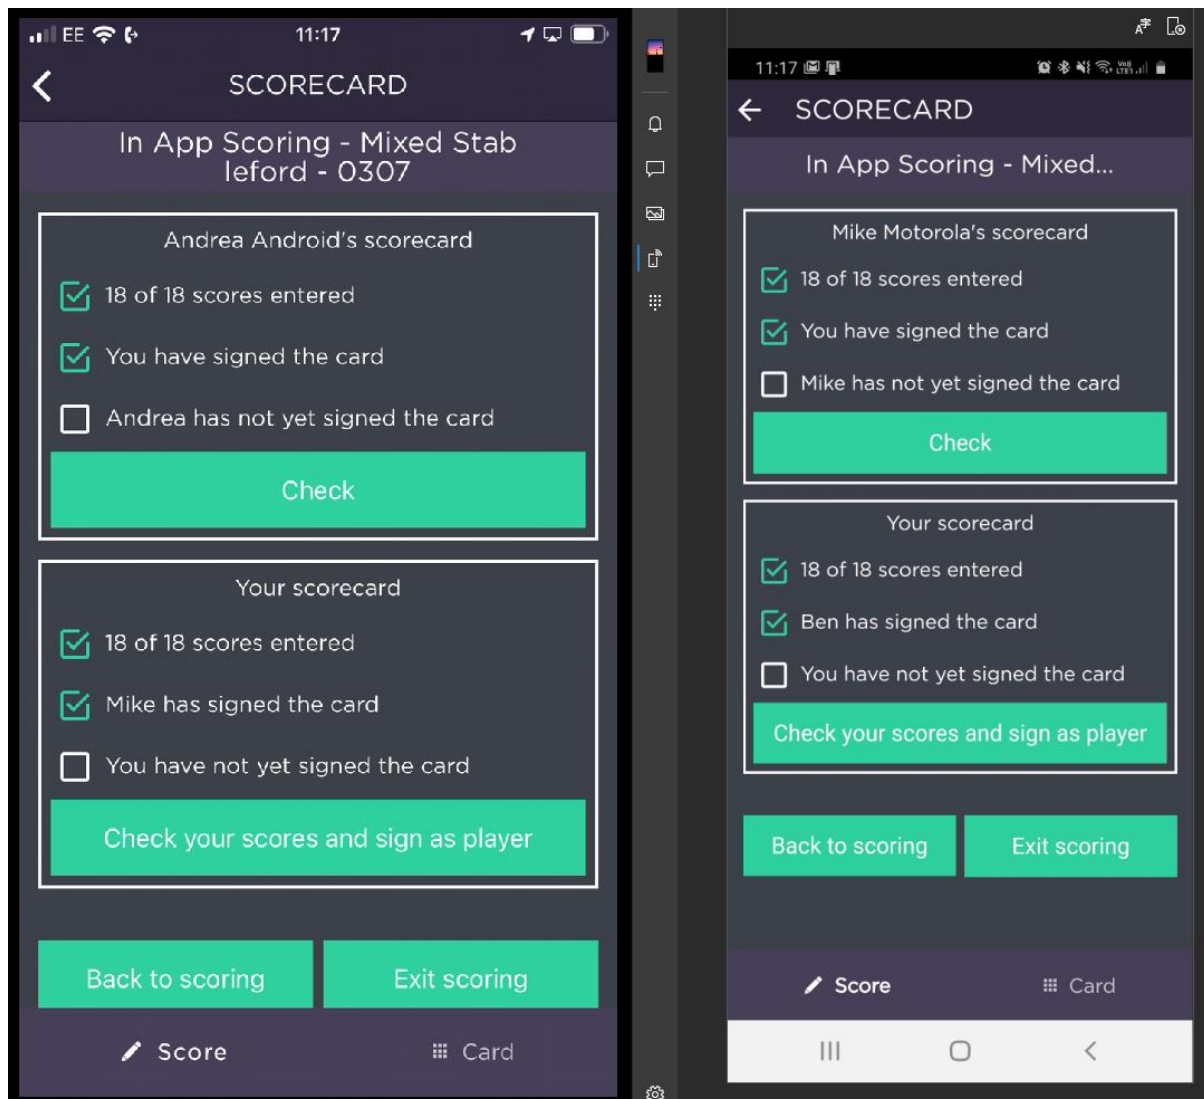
EE 11:17

SCORECARD

In App Scoring - Mixed Stab leford - 0307

Andrea Android's scorecard

18 of 18 scores entered

You have signed the card

Andrea has not yet signed the card

Check

Your scorecard

18 of 18 scores entered

Mike has signed the card

You have not yet signed the card

Check your scores and sign as player

Back to scoring

Exit scoring

Score

Card

11:17

SCORECARD

In App Scoring - Mixed...

Mike Motorola's scorecard

18 of 18 scores entered

You have signed the card

Mike has not yet signed the card

Check

Your scorecard

18 of 18 scores entered

Ben has signed the card

You have not yet signed the card

Check your scores and sign as player

Back to scoring

Exit scoring

Score

Card